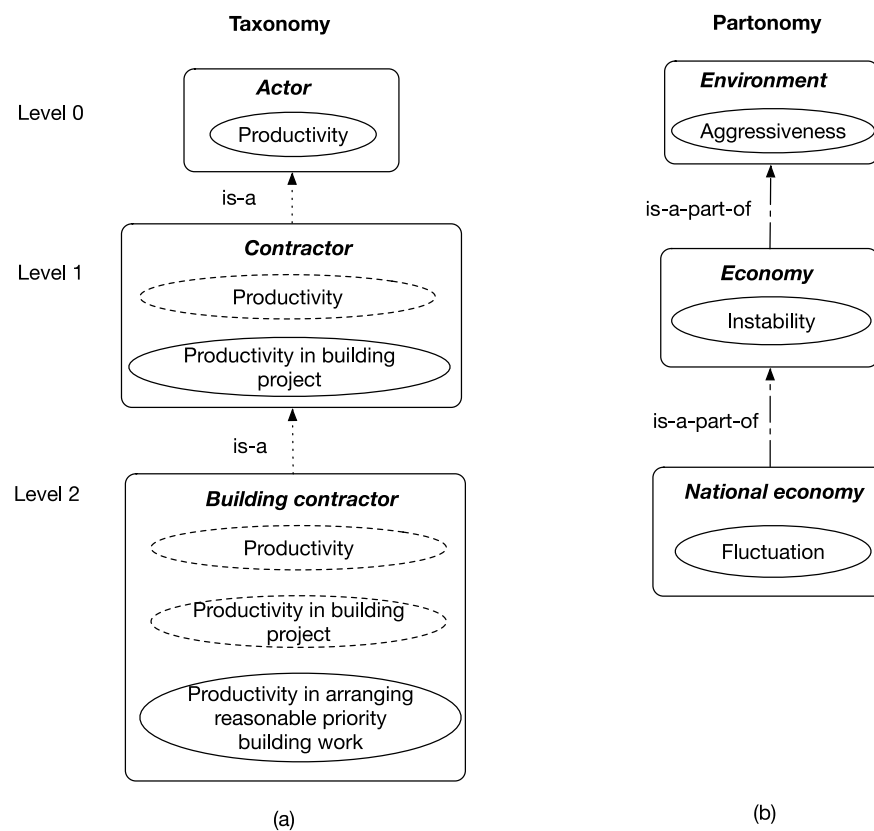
Taxonomy

Level 0

Actor

Productivity

is-a

Level 1

Contractor

Productivity

Productivity in building project

is-a

Level 2

Building contractor

Productivity

Productivity in building project

Productivity in arranging reasonable priority building work

(a)

Partonomy

Environment

Aggressiveness

is-a-part-of

Economy

Instability

is-a-part-of

National economy

Fluctuation

(b)